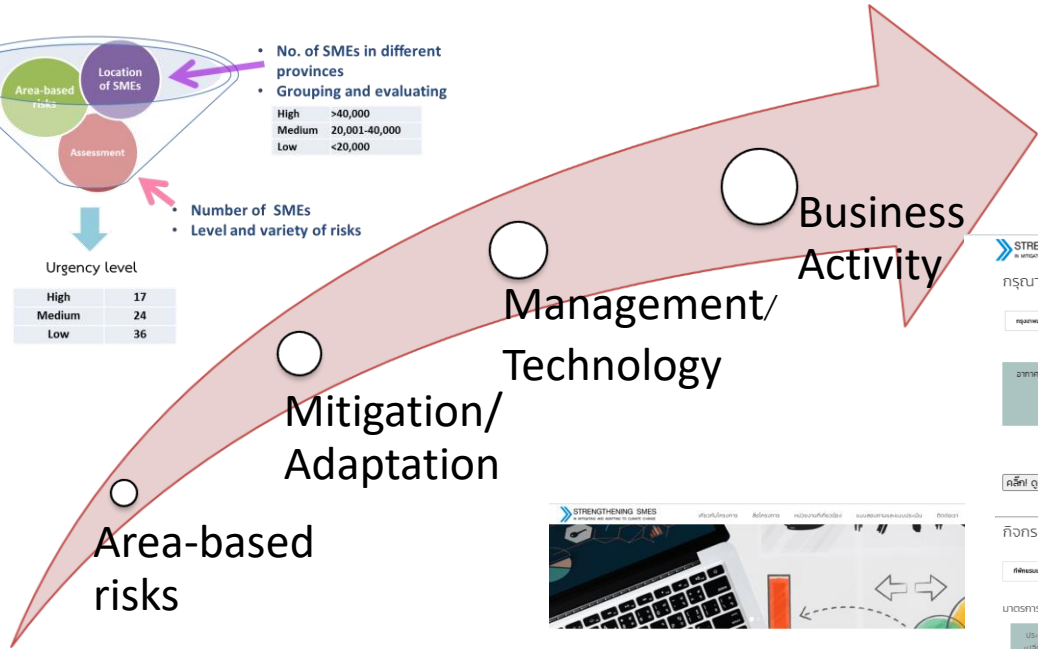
Area-based risks

Location of SMEs

Assessment

• No. of SMEs in different provinces
• Grouping and evaluating

| High | >40,000 |
|---|---|
| Medium | 20,001-40,000 |
| Low | <20,000 |

• Number of SMEs
• Level and variety of risks

Urgency level

| High | 17 |
|---|---|
| Medium | 24 |
| Low | 36 |

Business Activity

Management/ Technology

Mitigation/ Adaptation

Area-based risks

STRENGTHENING SMES
IN MITIGATING AND ADAPTING TO CLIMATE CHANGE

STRE
กรุณา

คลิก! ดู

กิจกร

มาตรการ